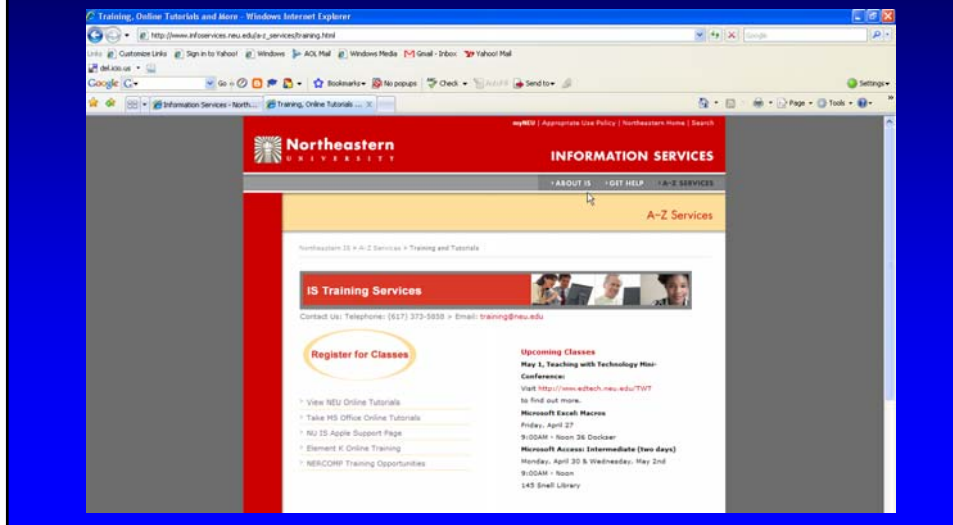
Training, Online Tutorials and More - Windows Internet Explorer

http://www.infoservices.neu.edu/a-z_services/training.html

Google

Links Customize Links Sign in to Yahoo! Windows AOL Mail Windows Media Gmail - Inbox Yahoo! Mail

del.icio.us

Google G Go Bookmarks No popups Check AutoFill Send to Settings

Information Services - North... Training, Online Tutorials ...

Page Tools

myNEU | Appropriate Use Policy | Northeastern Home | Search

Northeastern UNIVERSITY

INFORMATION SERVICES

ABOUT IS GET HELP A-Z SERVICES

A-Z Services

Northeastern IS > A-Z Services > Training and Tutorials

IS Training Services

Contact Us: Telephone: (617) 373-5858 > Email: training@neu.edu

Register for Classes

View NEU Online Tutorials

Take MS Office Online Tutorials

NU IS Apple Support Page

Element K Online Training

NERCOMP Training Opportunities

Upcoming Classes

May 1, Teaching with Technology Mini-Conference:

Visit http://www.edtech.neu.edu/TWT to find out more.

Microsoft Excel: Macros

Friday, April 27

9:00AM - Noon 36 Dockser

Microsoft Access: Intermediate (two days)

Monday, April 30 & Wednesday, May 2nd

9:00AM - Noon

145 Snell Library